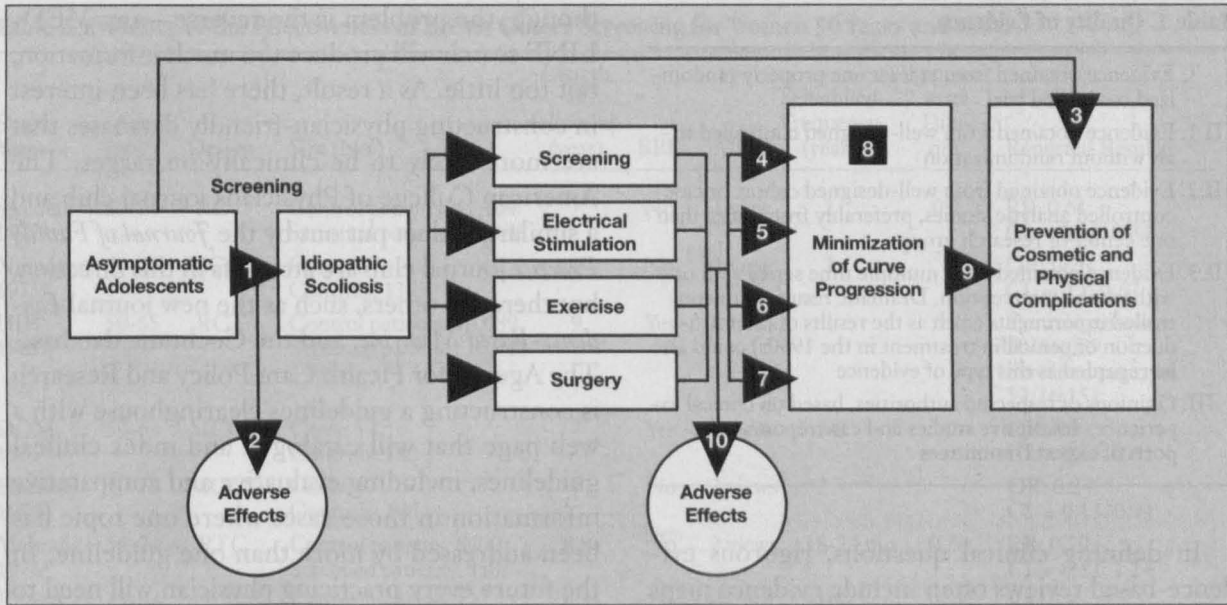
Screening

Asymptomatic Adolescents

1

Idiopathic Scoliosis

2

Adverse Effects

Screening

Electrical Stimulation

Exercise

Surgery

4

5

6

7

10

Adverse Effects

8

Minimization of Curve Progression

9

3

Prevention of Cosmetic and Physical Complications